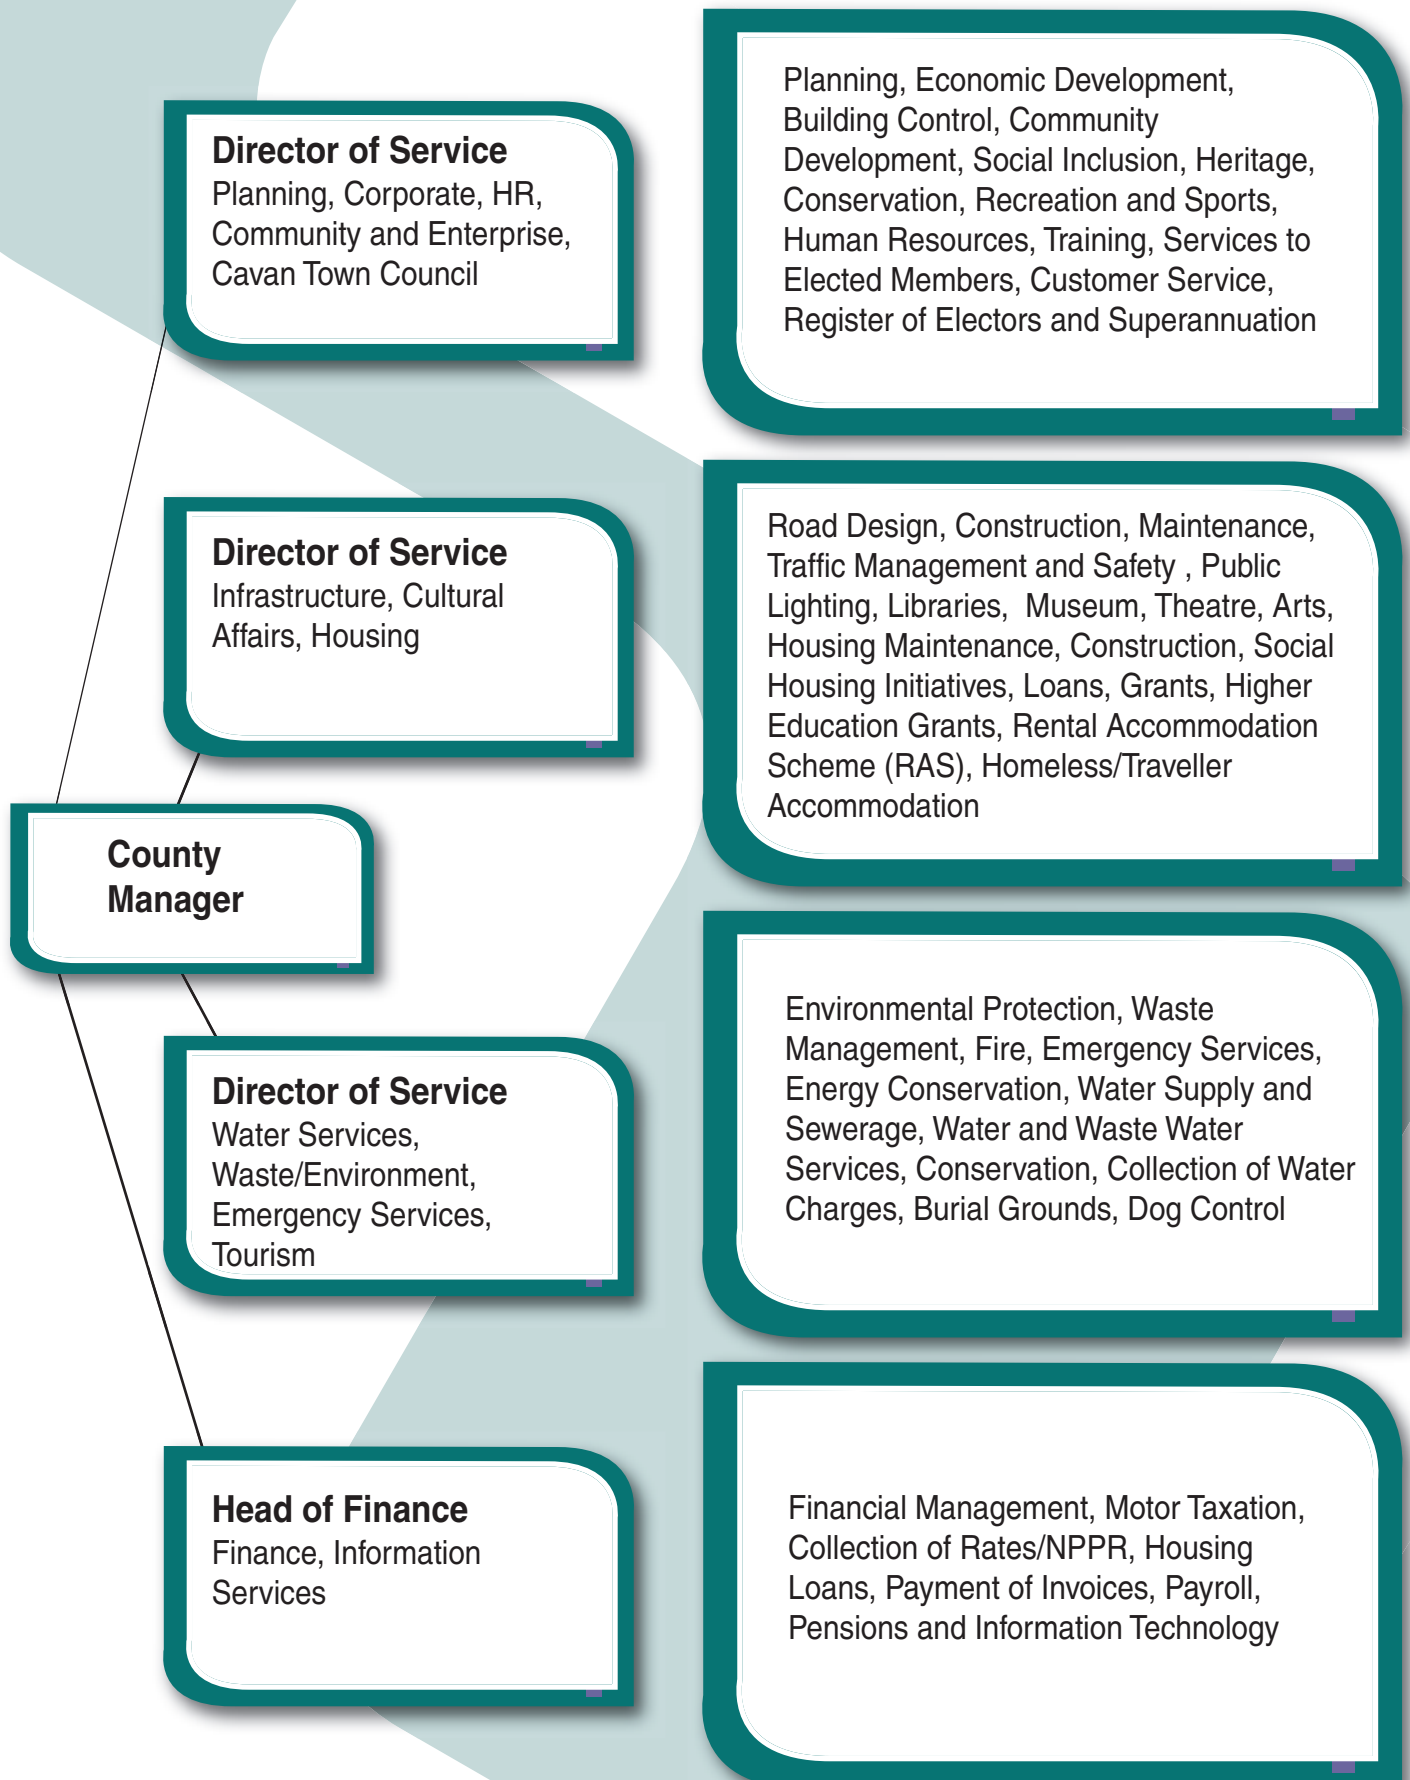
County Manager

Director of Service
Planning, Corporate, HR, Community and Enterprise, Cavan Town Council

Planning, Economic Development, Building Control, Community Development, Social Inclusion, Heritage, Conservation, Recreation and Sports, Human Resources, Training, Services to Elected Members, Customer Service, Register of Electors and Superannuation

Director of Service
Infrastructure, Cultural Affairs, Housing

Road Design, Construction, Maintenance, Traffic Management and Safety , Public Lighting, Libraries, Museum, Theatre, Arts, Housing Maintenance, Construction, Social Housing Initiatives, Loans, Grants, Higher Education Grants, Rental Accommodation Scheme (RAS), Homeless/Traveller Accommodation

Director of Service
Water Services, Waste/Environment, Emergency Services, Tourism

Environmental Protection, Waste Management, Fire, Emergency Services, Energy Conservation, Water Supply and Sewerage, Water and Waste Water Services, Conservation, Collection of Water Charges, Burial Grounds, Dog Control

Head of Finance
Finance, Information Services

Financial Management, Motor Taxation, Collection of Rates/NPPR, Housing Loans, Payment of Invoices, Payroll, Pensions and Information Technology